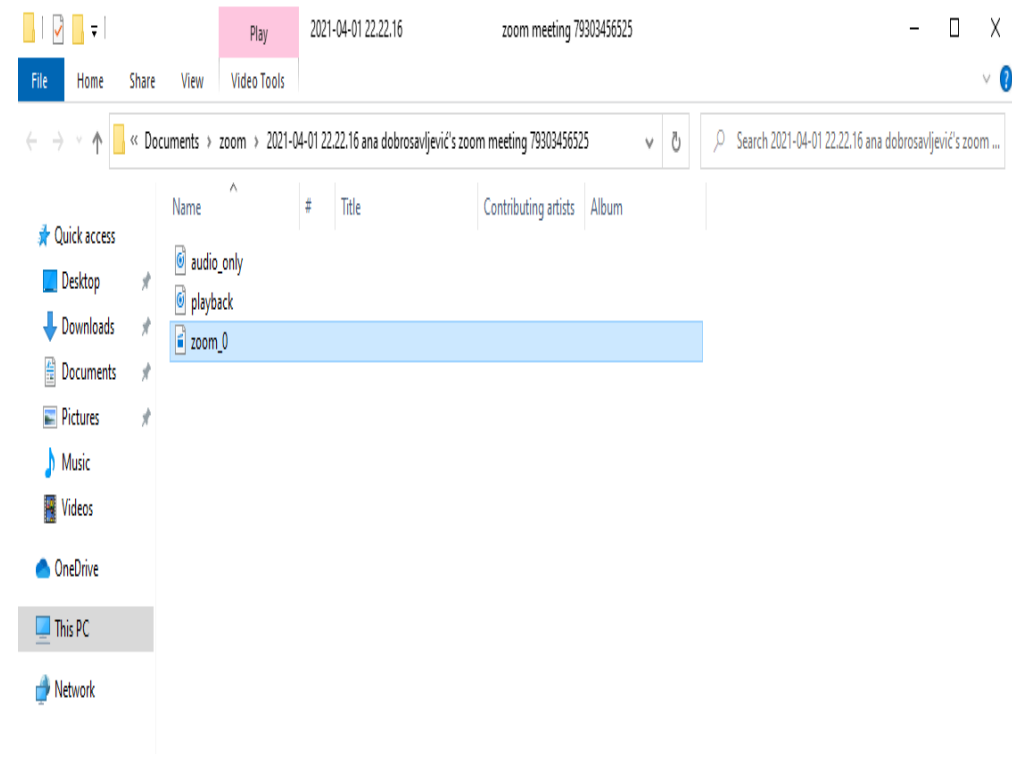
Play 2021-04-01 22.22.16 zoom meeting 79303456525

File Home Share View Video Tools

« Documents › zoom › 2021-04-01 22.22.16 ana dobrosavljević's zoom meeting 79303456525

Search 2021-04-01 22.22.16 ana dobrosavljević's zoom ...

| Name | # | Title | Contributing artists | Album |
|---|---|---|---|---|
| audio_only | | | | |
| playback | | | | |
| zoom_0 | | | | |

Quick access
Desktop
Downloads
Documents
Pictures
Music
Videos
OneDrive
This PC
Network